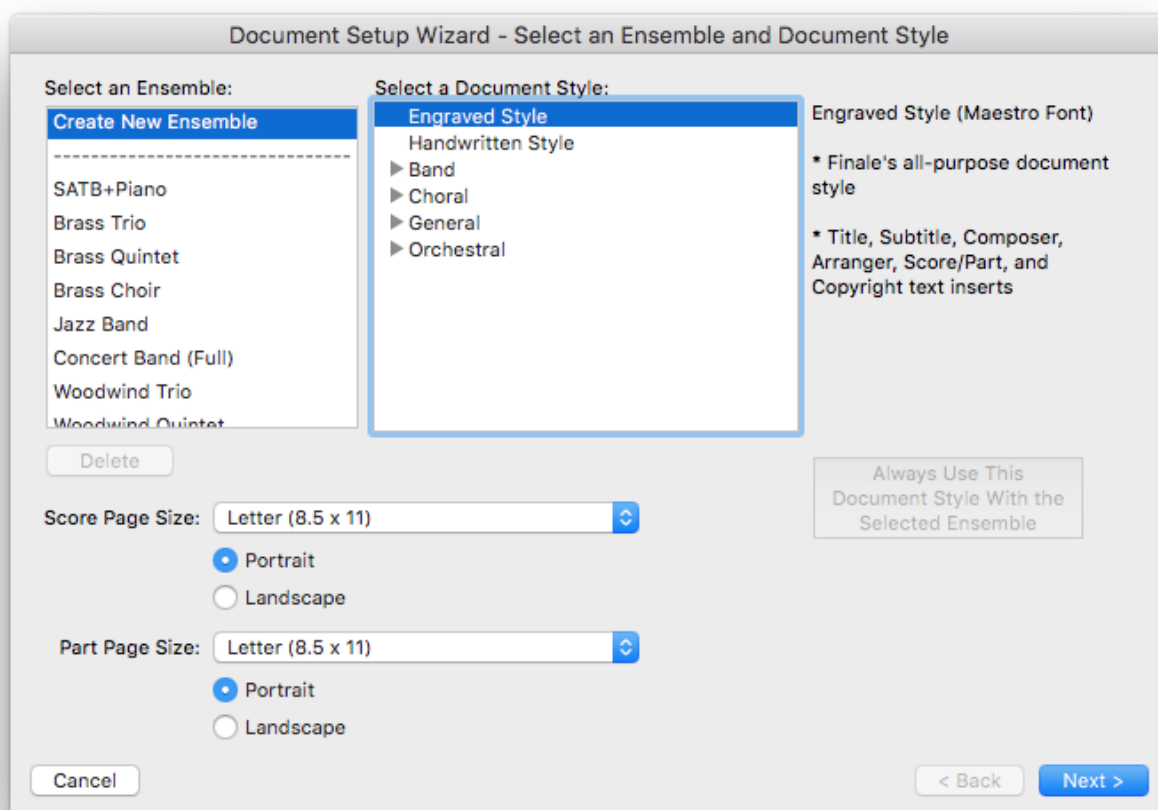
Document Setup Wizard - Select an Ensemble and Document Style

Select an Ensemble:

Create New Ensemble
------------------------------
SATB+Piano
Brass Trio
Brass Quintet
Brass Choir
Jazz Band
Concert Band (Full)
Woodwind Trio
Woodwind Quintet

Delete

Select a Document Style:

Engraved Style
Handwritten Style
Band
Choral
General
Orchestral

Engraved Style (Maestro Font)

* Finale's all-purpose document style

* Title, Subtitle, Composer, Arranger, Score/Part, and Copyright text inserts

Always Use This Document Style With the Selected Ensemble

Score Page Size: Letter (8.5 x 11)

Portrait

Landscape

Part Page Size: Letter (8.5 x 11)

Portrait

Landscape

Cancel

< Back

Next >